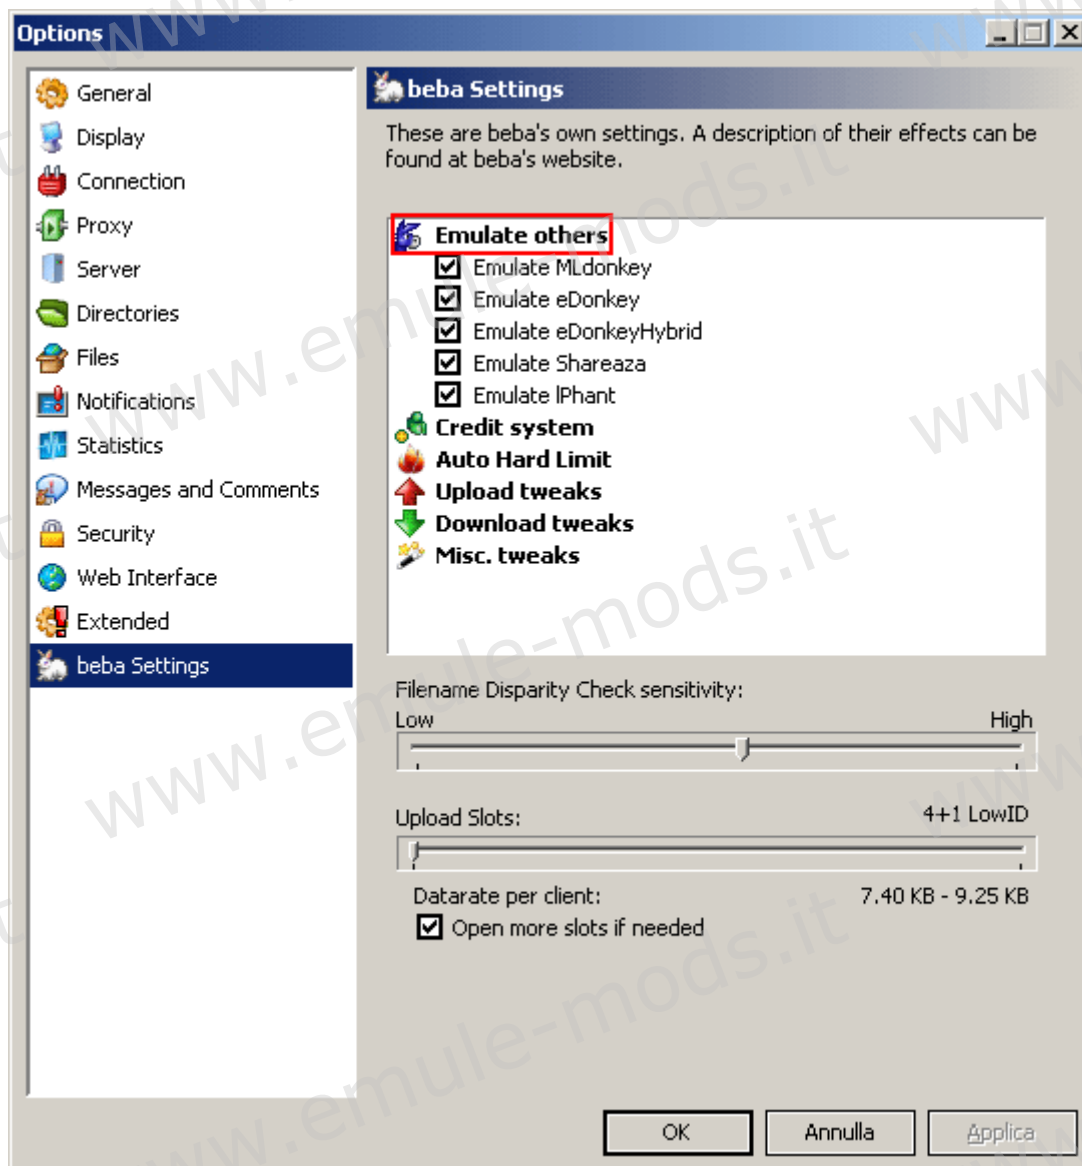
Options

General
Display
Connection
Proxy
Server
Directories
Files
Notifications
Statistics
Messages and Comments
Security
Web Interface
Extended
beba Settings

beba Settings

These are beba's own settings. A description of their effects can be found at beba's website.

Emulate others
☑ Emulate MLdonkey
☑ Emulate eDonkey
☑ Emulate eDonkeyHybrid
☑ Emulate Shareaza
☑ Emulate lPhant
Credit system
Auto Hard Limit
Upload tweaks
Download tweaks
Misc. tweaks

Filename Disparity Check sensitivity:
Low
High

Upload Slots:
4+1 LowID

Datarate per client:
7.40 KB - 9.25 KB
☑ Open more slots if needed

OK
Annulla
Applica

www.emule-mods.it
www.emule-mods.it
www.emule-mods.it
www.emule-mods.it